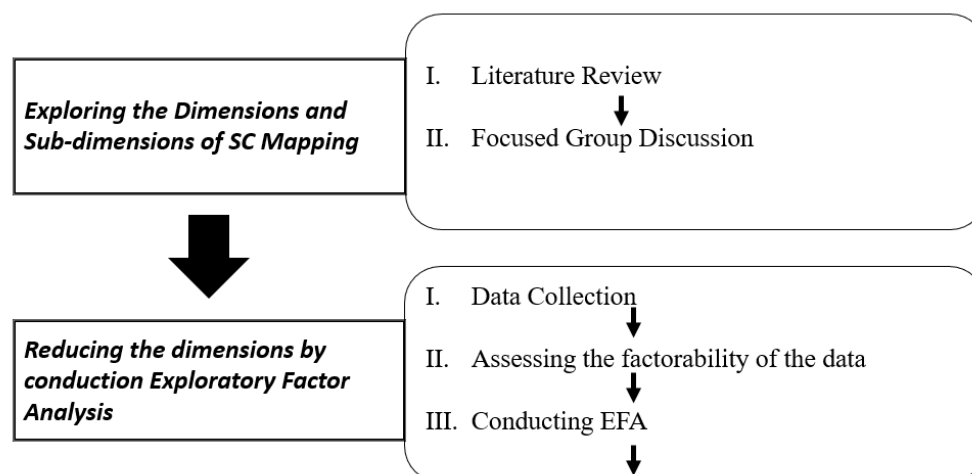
Exploring the Dimensions and Sub-dimensions of SC Mapping

I. Literature Review

II. Focused Group Discussion

Reducing the dimensions by conduction Exploratory Factor Analysis

I. Data Collection

II. Assessing the factorability of the data

III. Conducting EFA